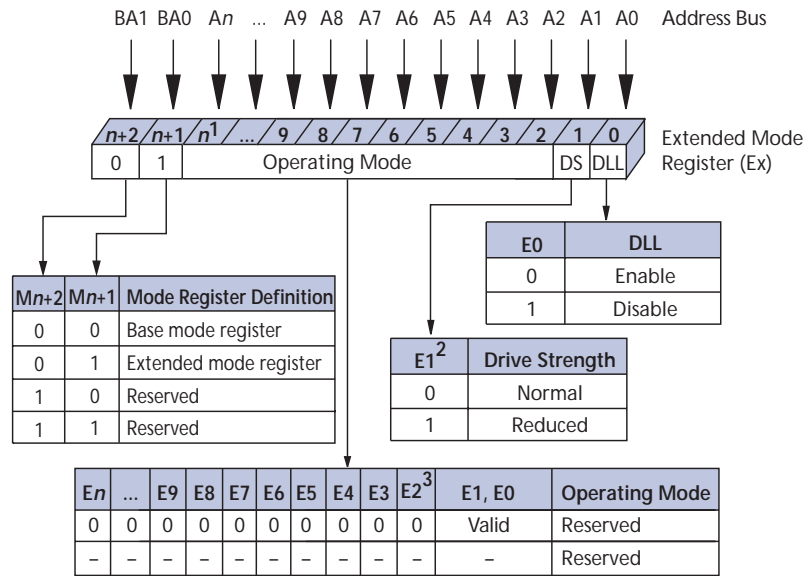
BA1 BA0 A$n$ ... A9 A8 A7 A6 A5 A4 A3 A2 A1 A0 Address Bus

$n$+2 $n$+1 $n^1$ ... 9 8 7 6 5 4 3 2 1 0

0 1 Operating Mode DS DLL

Extended Mode Register (Ex)

| E0 | DLL |
|---|---|
| 0 | Enable |
| 1 | Disable |

| M$n$+2 | M$n$+1 | Mode Register Definition |
|---|---|---|
| 0 | 0 | Base mode register |
| 0 | 1 | Extended mode register |
| 1 | 0 | Reserved |
| 1 | 1 | Reserved |

| $E1^2$ | Drive Strength |
|---|---|
| 0 | Normal |
| 1 | Reduced |

| E$n$ | ... | E9 | E8 | E7 | E6 | E5 | E4 | E3 | $E2^3$ | E1, E0 | Operating Mode |
|---|---|---|---|---|---|---|---|---|---|---|---|
| 0 | 0 | 0 | 0 | 0 | 0 | 0 | 0 | 0 | 0 | Valid | Reserved |
| – | – | – | – | – | – | – | – | – | – | – | Reserved |